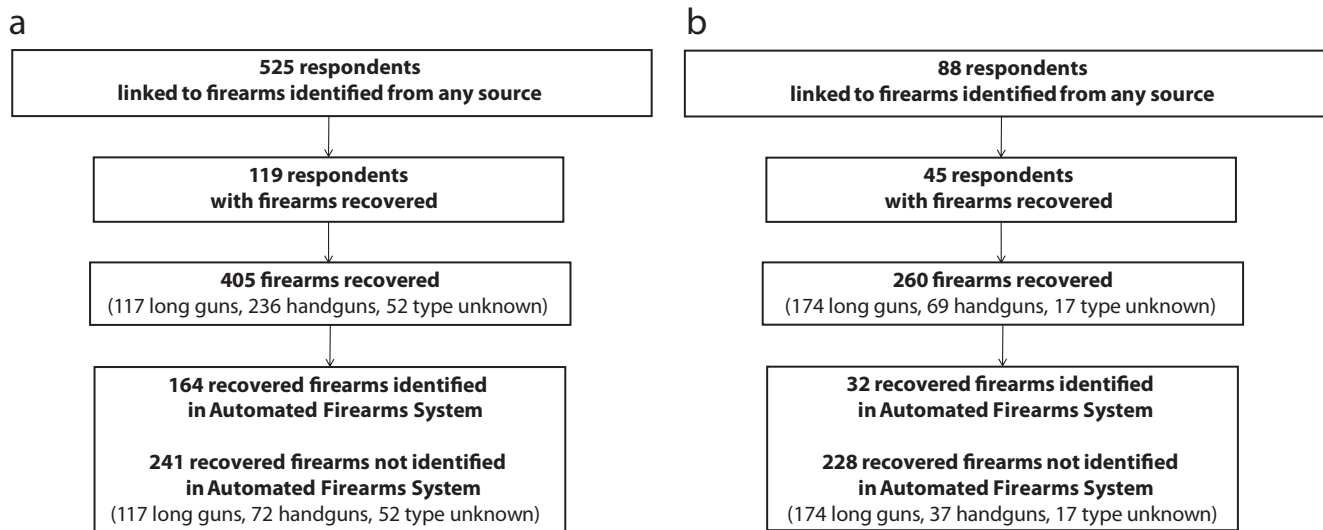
a

525 respondents
linked to firearms identified from any source

119 respondents
with firearms recovered

405 firearms recovered
(117 long guns, 236 handguns, 52 type unknown)

164 recovered firearms identified
in Automated Firearms System

241 recovered firearms not identified
in Automated Firearms System
(117 long guns, 72 handguns, 52 type unknown)

b

88 respondents
linked to firearms identified from any source

45 respondents
with firearms recovered

260 firearms recovered
(174 long guns, 69 handguns, 17 type unknown)

32 recovered firearms identified
in Automated Firearms System

228 recovered firearms not identified
in Automated Firearms System
(174 long guns, 37 handguns, 17 type unknown)